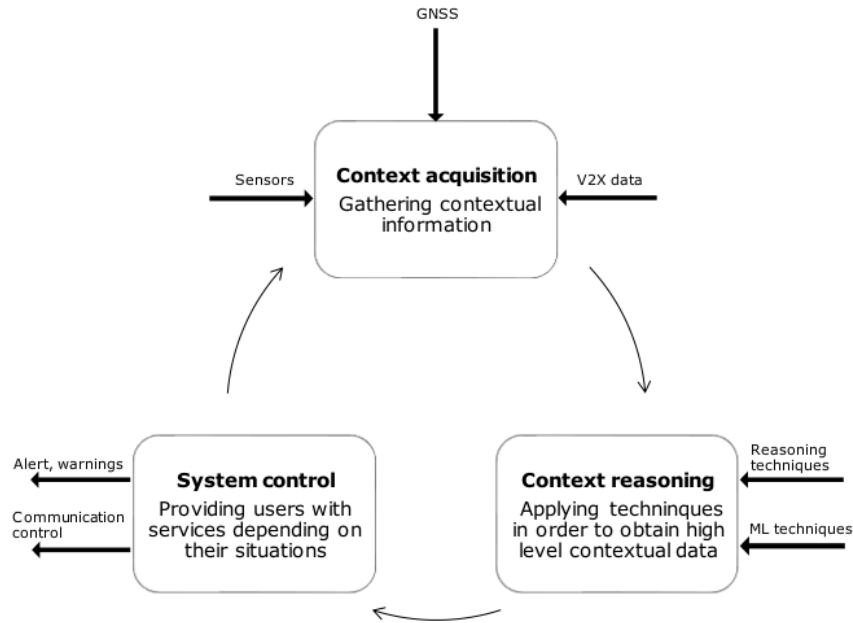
GNSS

Sensors

Context acquisition
Gathering contextual information

V2X data

Alert, warnings

Communication control

System control
Providing users with services depending on their situations

Reasoning techniques

ML techniques

Context reasoning
Applying techninques in order to obtain high level contextual data